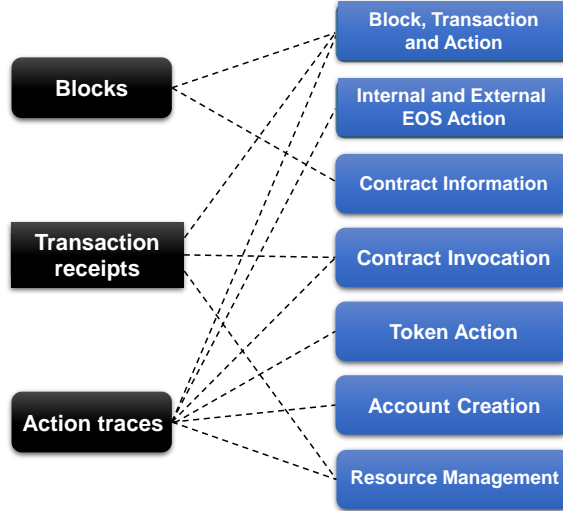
Blocks

Transaction receipts

Action traces

Block, Transaction and Action

Internal and External EOS Action

Contract Information

Contract Invocation

Token Action

Account Creation

Resource Management